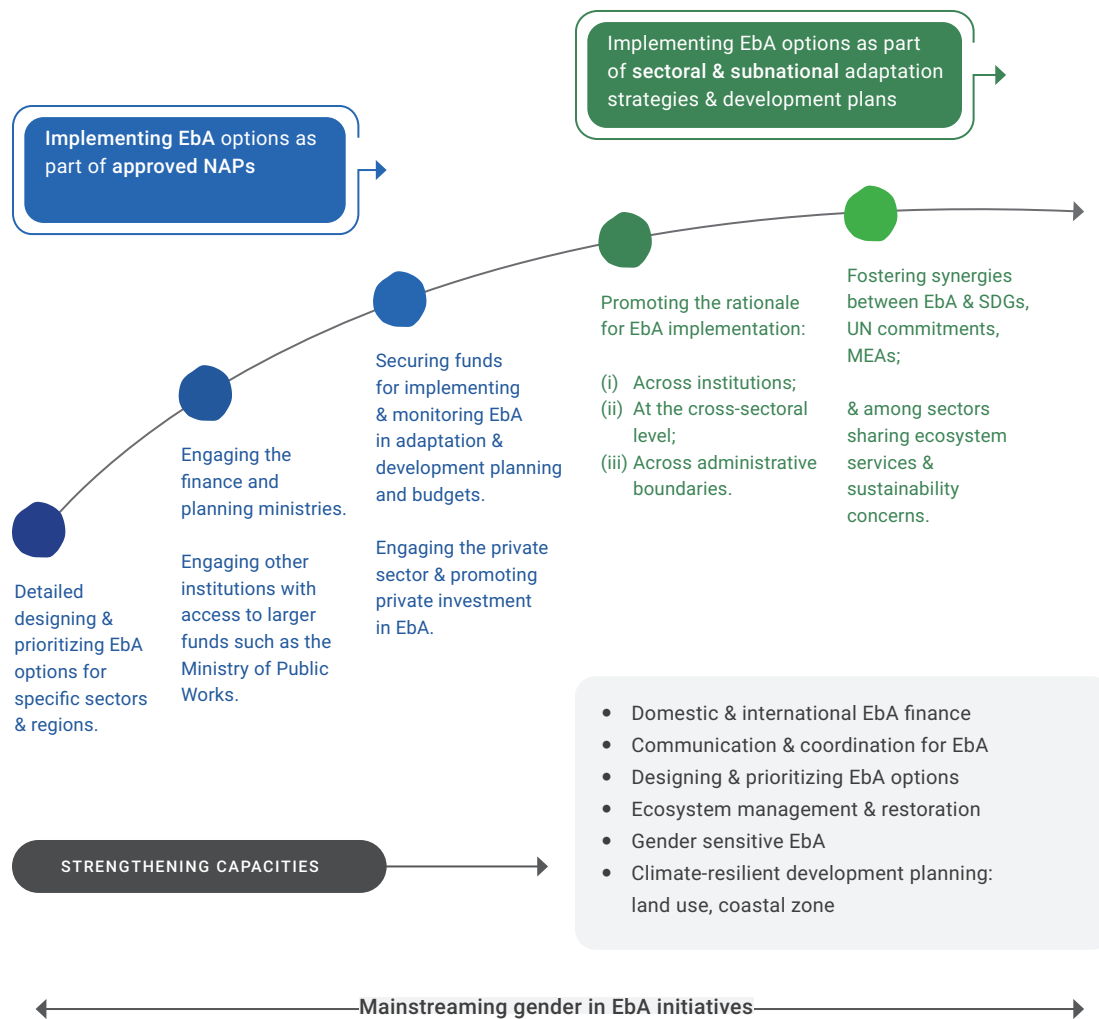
Implementing EbA options as part of sectoral & subnational adaptation strategies & development plans

Implementing EbA options as part of approved NAPs

Detailed designing & prioritizing EbA options for specific sectors & regions.

Engaging the finance and planning ministries.

Engaging other institutions with access to larger funds such as the Ministry of Public Works.

Securing funds for implementing & monitoring EbA in adaptation & development planning and budgets.

Engaging the private sector & promoting private investment in EbA.

Promoting the rationale for EbA implementation:

(i) Across institutions;
(ii) At the cross-sectoral level;
(iii) Across administrative boundaries.

Fostering synergies between EbA & SDGs, UN commitments, MEAs;

& among sectors sharing ecosystem services & sustainability concerns.

STRENGTHENING CAPACITIES

- Domestic & international EbA finance
- Communication & coordination for EbA
- Designing & prioritizing EbA options
- Ecosystem management & restoration
- Gender sensitive EbA
- Climate-resilient development planning: land use, coastal zone

Mainstreaming gender in EbA initiatives